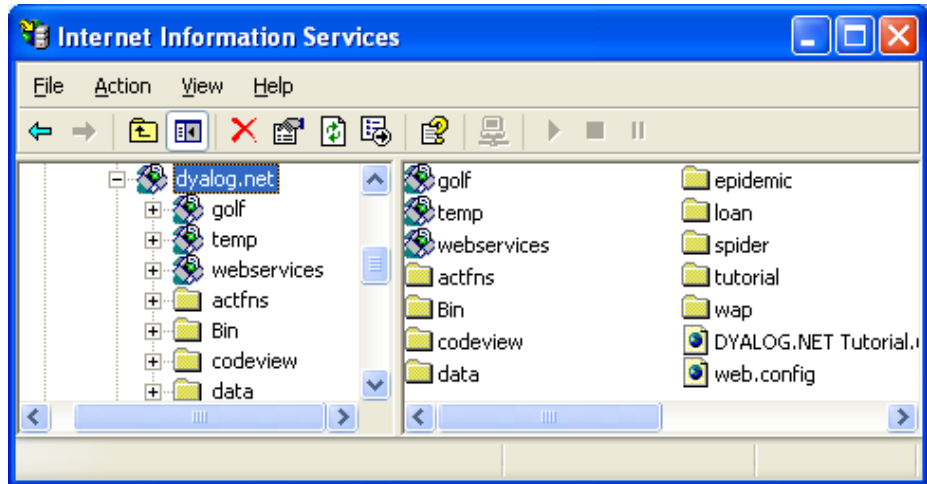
Internet Information Services

File Action View Help

dyalog.net
golf
temp
webservices
actfns
Bin
codeview
data

golf
temp
webservices
actfns
Bin
codeview
data

epidemic
loan
spider
tutorial
wap
DYALOG.NET Tutorial.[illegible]
web.config